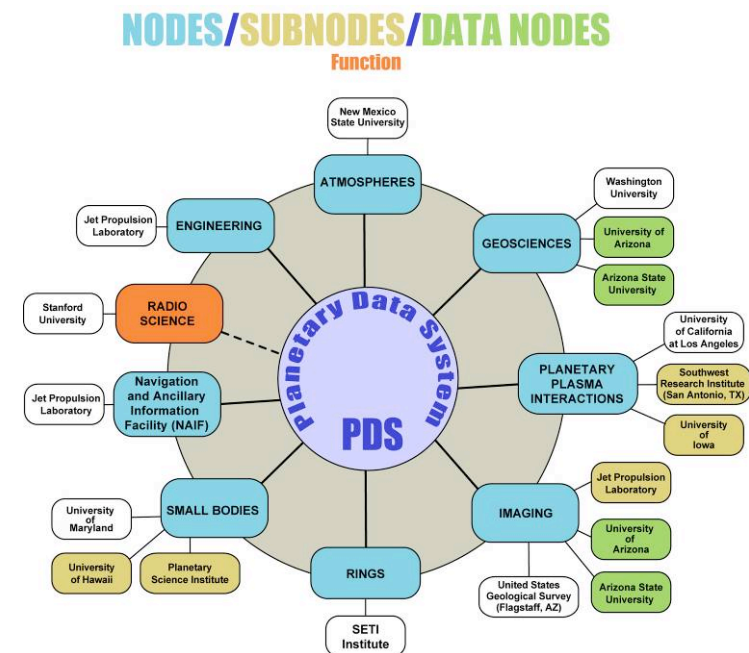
NODES/SUBNODES/DATA NODES
Function

New Mexico State University

ATMOSPHERES

Jet Propulsion Laboratory

ENGINEERING

Washington University

University of Arizona

GEOSCIENCES

Arizona State University

Stanford University

RADIO SCIENCE

Planetary Data System

PDS

University of California at Los Angeles

PLANETARY PLASMA INTERACTIONS

Southwest Research Institute (San Antonio, TX)

University of Iowa

Jet Propulsion Laboratory

Navigation and Ancillary Information Facility (NAIF)

University of Maryland

SMALL BODIES

University of Hawaii

Planetary Science Institute

RINGS

SETI Institute

IMAGING

Jet Propulsion Laboratory

University of Arizona

Arizona State University

United States Geological Survey (Flagstaff, AZ)